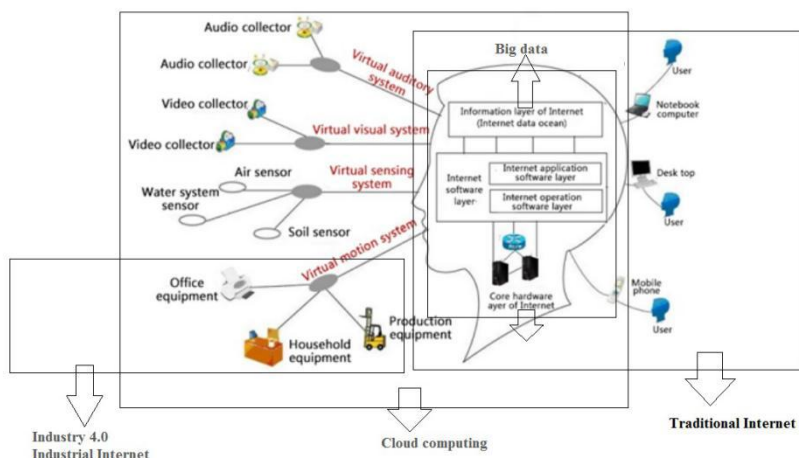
Audio collector

Audio collector

Virtual auditory system

Big data

User

Video collector

Video collector

Virtual visual system

Information layer of Internet (Internet data ocean)

Notebook computer

Air sensor

Water system sensor

Soil sensor

Virtual sensing system

Internet software layer

Internet application software layer

Internet operation software layer

Desk top

User

Virtual motion system

Office equipment

Household equipment

Production equipment

Core hardware ayer of Internet

Mobile phone

User

Industry 4.0
Industrial Internet

Cloud computing

Traditional Internet